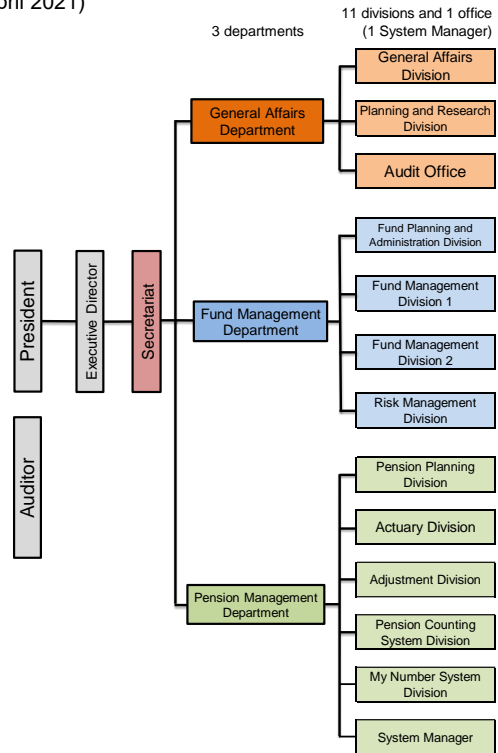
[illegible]pril 2021)

3 departments

11 divisions and 1 office (1 System Manager)

President

Auditor

Executive Director

Secretariat

General Affairs Department

General Affairs Division

Planning and Research Division

Audit Office

Fund Management Department

Fund Planning and Administration Division

Fund Management Division 1

Fund Management Division 2

Risk Management Division

Pension Management Department

Pension Planning Division

Actuary Division

Adjustment Division

Pension Counting System Division

My Number System Division

System Manager